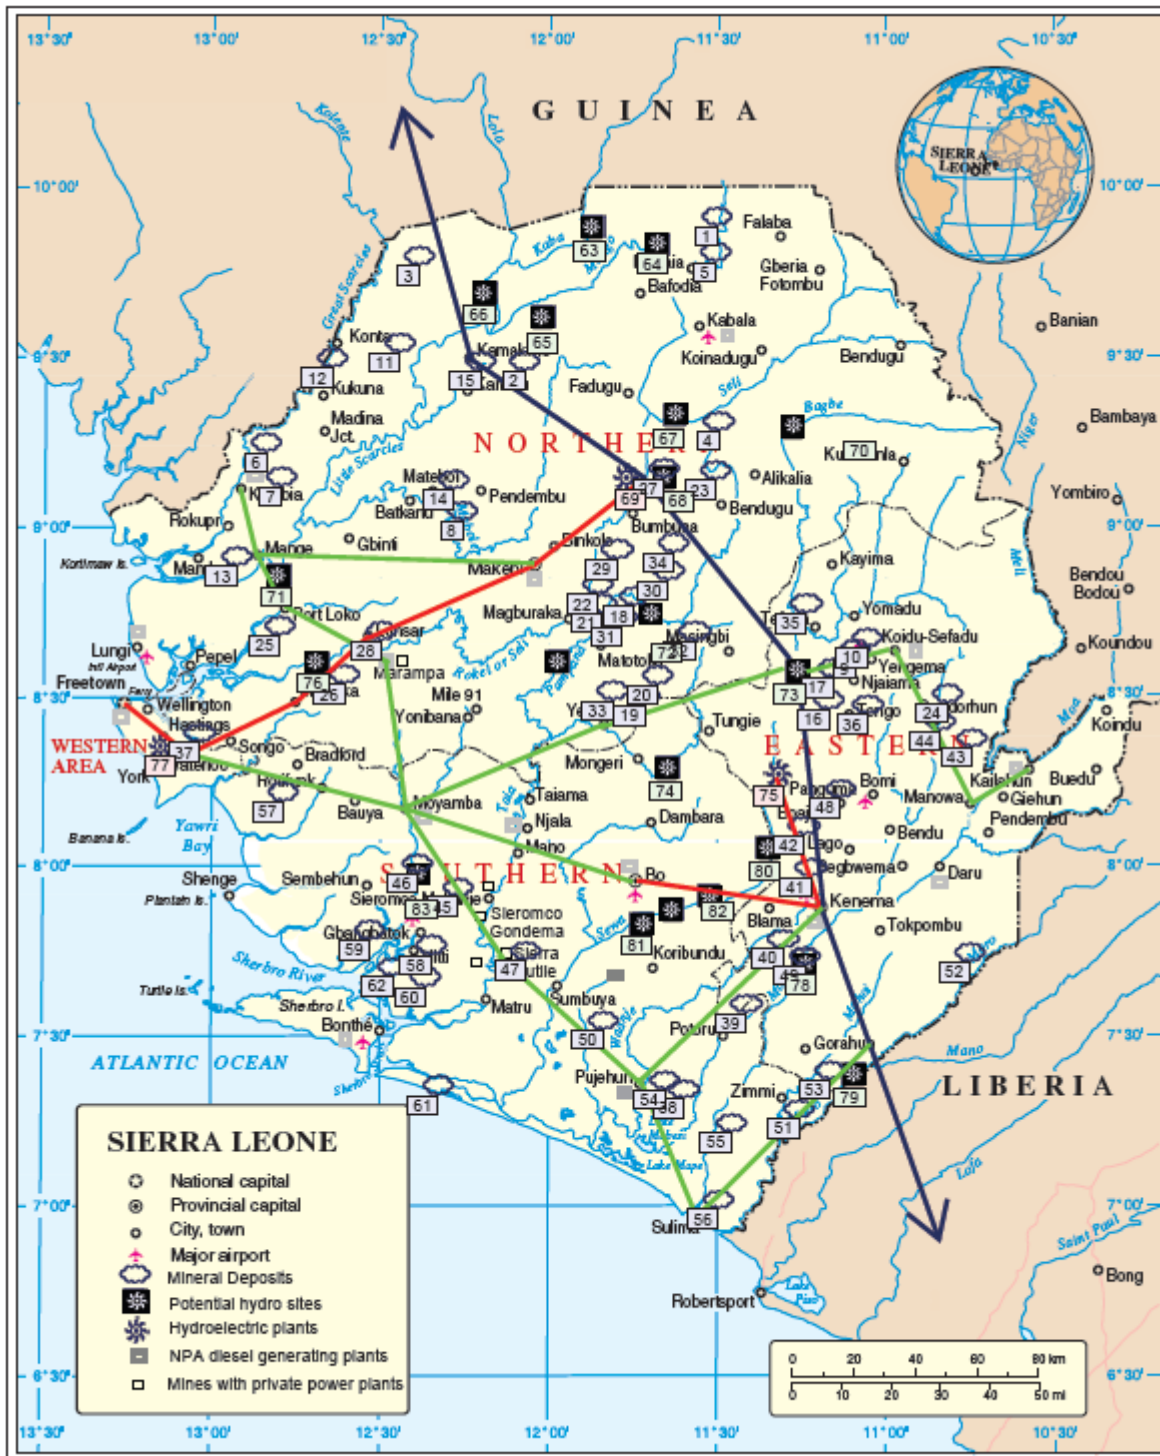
13°30' 13°00' 12°30' 12°00' 11°30' 11°00' 10°30'

GUINEA

SIERRA LEONE

10°00' 9°30' 9°00' 8°30' 8°00' 7°30' 7°00' 6°30'

Kolente Lola Kaba Mongo Great Scarcies Little Scarcies Seli Bagbe Niger Meli Moa Rokel or Seli Pampana Taia Sewa Waanje Mano Sherbro River Moa Lola Saint Paul

Falaba Gberia Fotombu Bafodia Kabala Koinadugu Bendugu Banian Konta Kamakwie Kukuna Fadugu Madina Jct. Bambaya Kurubonla Alikalia Bendugu Yombiro Matetoi Pendembu Kambia Batkanu Rokupr Bumbuna Gbinti Binkolo Mange Makeni Kayima Bendou Bodou Mambolo Kotimaw Is. Magburaka Yomadu Koidu-Sefadu Koundou Port Loko Lunsar Masingbi Matotoka Yengema Njaiama Lungi Intl Airport Pepel Marampa Mile 91 Freetown Ferry Wellington Hastings Yonibana Tongo Daru Koindu Yele Tungie Kailahun Buedu WESTERN AREA Waterloo Songo Bradford Mongeri Bomi Manowa Giehun Pendembu York Rotifunk Moyamba Taiama Panguma Boajibu Banana Is. Bauya Njala Dambara Bendu Yawri Bay Mano Lago Segbwema Shenge Sembehun Bo Daru Plantain Is. Sieromco Mokanji Sieromco Gondema Blama Kenema Tokpombu Koribundu Gbangbatok Sierra Rutile Turtle Is. Sherbro I. Sumbuya Matru Bonthe Potoru Gorahun ATLANTIC OCEAN Pujehun Zimmi Lake Mape LIBERIA Sulima Robertsport Lake Piso Bong

NORTHERN EASTERN SOUTHERN

1 2 3 4 5 6 7 8 10 11 12 13 14 15 16 17 18 19 20 21 22 23 24 25 26 27 28 29 30 31 32 33 34 35 36 37 39 40 41 42 43 44 45 46 47 48 49 50 51 52 53 54 55 56 57 58 59 60 61 62 63 64 65 66 67 68 69 70 71 72 73 74 75 76 77 78 79 80 81 82 83

SIERRA LEONE
National capital
Provincial capital
City, town
Major airport
Mineral Deposits
Potential hydro sites
Hydroelectric plants
NPA diesel generating plants
Mines with private power plants

0 20 40 60 80 km
0 10 20 30 40 50 mi